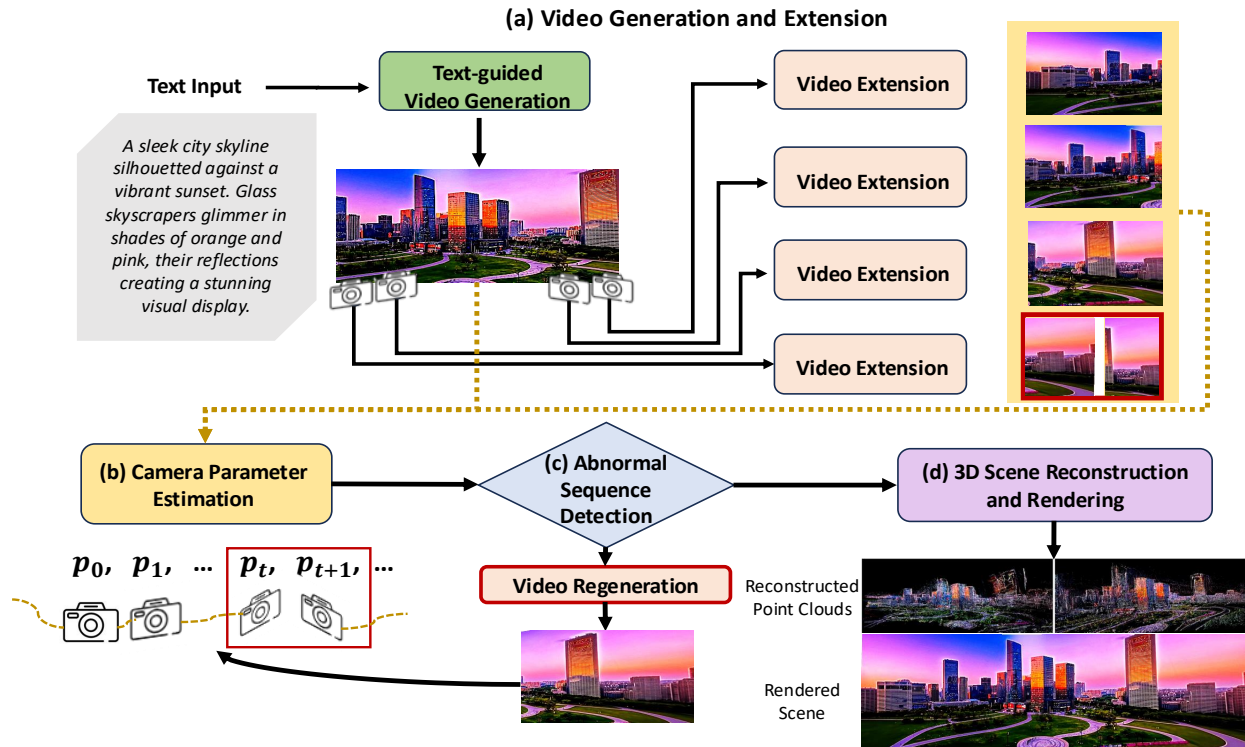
(a) Video Generation and Extension

Text Input

Text-guided Video Generation

A sleek city skyline silhouetted against a vibrant sunset. Glass skyscrapers glimmer in shades of orange and pink, their reflections creating a stunning visual display.

Video Extension

Video Extension

Video Extension

Video Extension

(b) Camera Parameter Estimation

(c) Abnormal Sequence Detection

(d) 3D Scene Reconstruction and Rendering

$p_0$, $p_1$, ... $p_t$, $p_{t+1}$, ...

Video Regeneration

Reconstructed Point Clouds

Rendered Scene